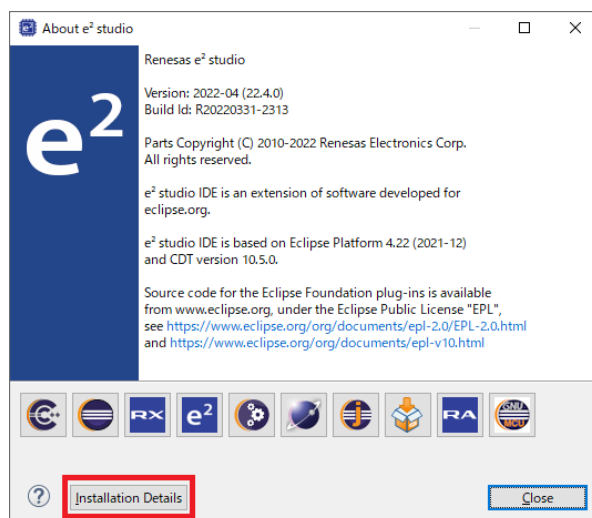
About $e^2$ studio

$e^2$

Renesas $e^2$ studio

Version: 2022-04 (22.4.0)
Build Id: R20220331-2313

Parts Copyright (C) 2010-2022 Renesas Electronics Corp.
All rights reserved.

$e^2$ studio IDE is an extension of software developed for eclipse.org.

$e^2$ studio IDE is based on Eclipse Platform 4.22 (2021-12) and CDT version 10.5.0.

Source code for the Eclipse Foundation plug-ins is available from www.eclipse.org, under the Eclipse Public License "EPL", see https://www.eclipse.org/org/documents/epl-2.0/EPL-2.0.html and https://www.eclipse.org/org/documents/epl-v10.html

RX $e^2$ RA GNU MCU

Installation Details

Close